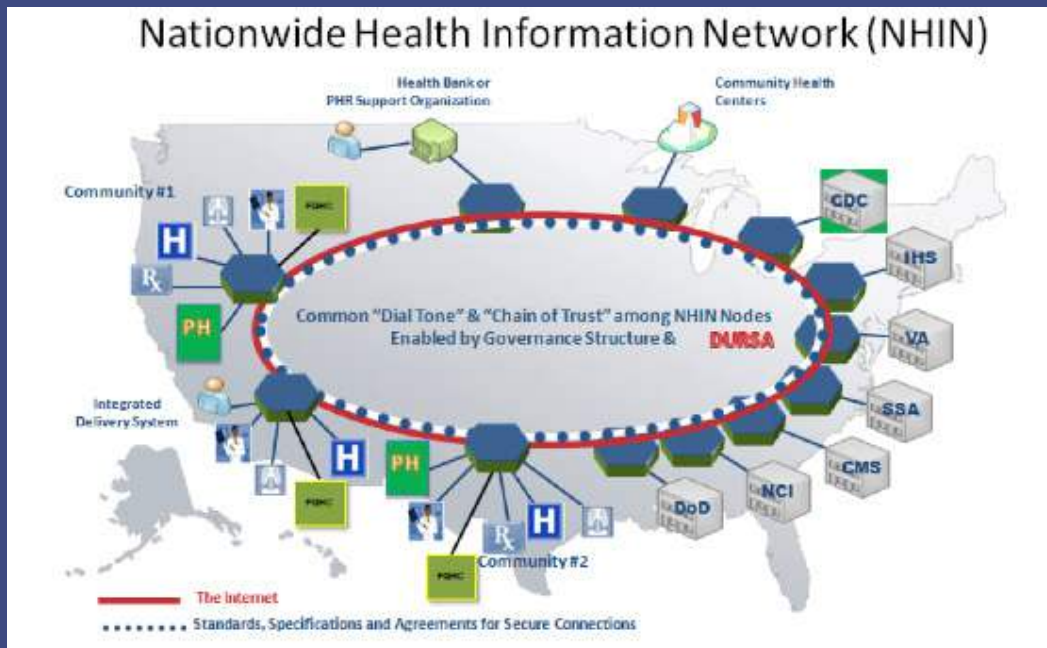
Nationwide Health Information Network (NHIN)

Health Bank or PHR Support Organization

Community Health Centers

Community #1

H

Rx

PH

FQHC

CDC

IHS

VA

SSA

CMS

NCI

DoD

Common "Dial Tone" & "Chain of Trust" among NHIN Nodes Enabled by Governance Structure & DURSA

Integrated Delivery System

H

FQHC

PH

H

Rx

FQHC

Community #2

The Internet

Standards, Specifications and Agreements for Secure Connections